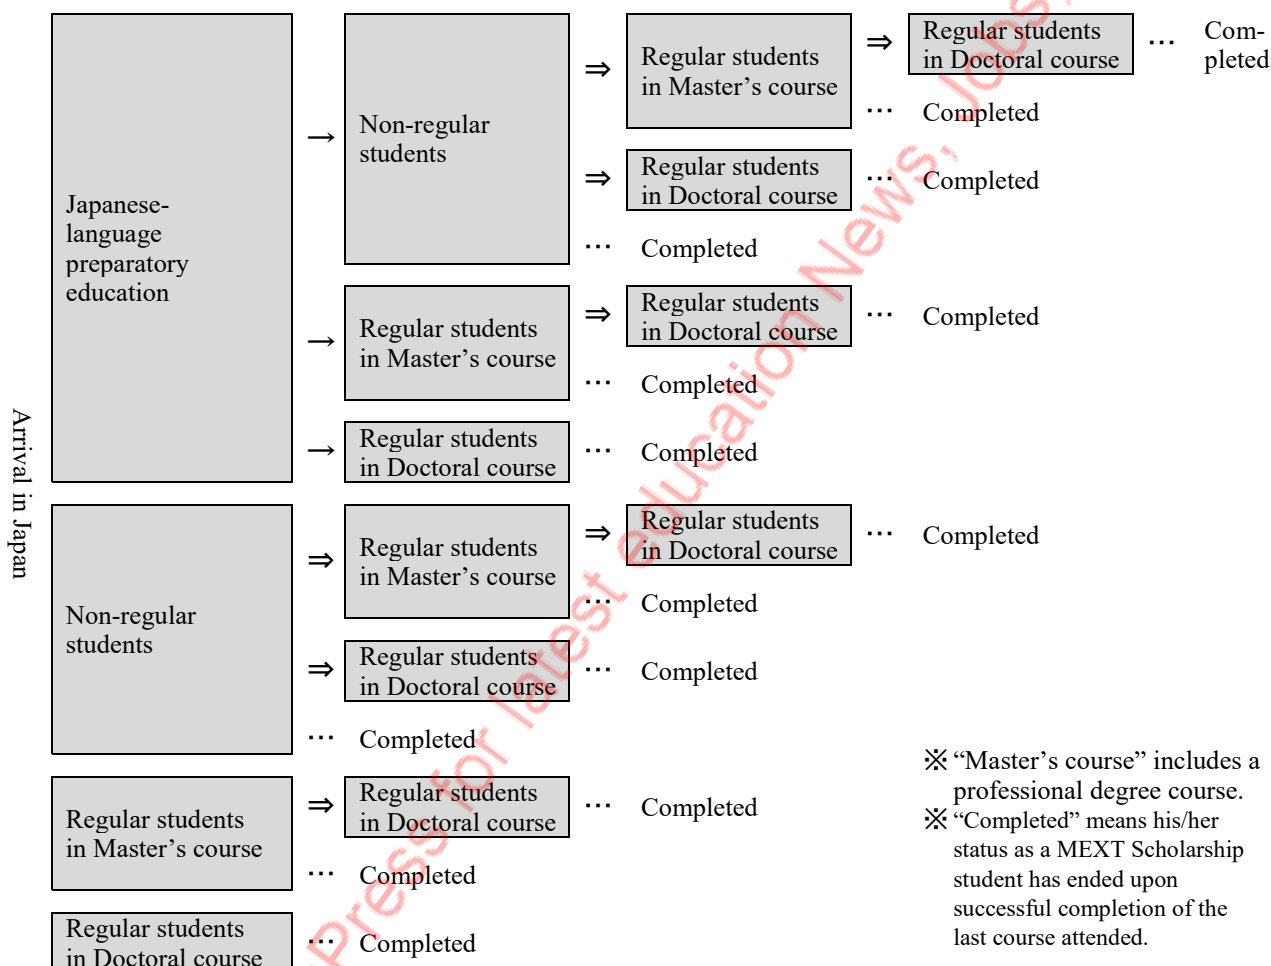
Arrival in Japan

Japanese-language preparatory education → Non-regular students ⇒ Regular students in Master's course ⇒ Regular students in Doctoral course … Completed

… Completed

⇒ Regular students in Doctoral course … Completed

… Completed

→ Regular students in Master's course ⇒ Regular students in Doctoral course … Completed

… Completed

→ Regular students in Doctoral course … Completed

Non-regular students ⇒ Regular students in Master's course ⇒ Regular students in Doctoral course … Completed

… Completed

⇒ Regular students in Doctoral course … Completed

… Completed

Regular students in Master's course ⇒ Regular students in Doctoral course … Completed

… Completed

Regular students in Doctoral course … Completed

※"Master's course" includes a professional degree course.
※"Completed" means his/her status as a MEXT Scholarship student has ended upon successful completion of the last course attended.

Press for latest education News, Jobs